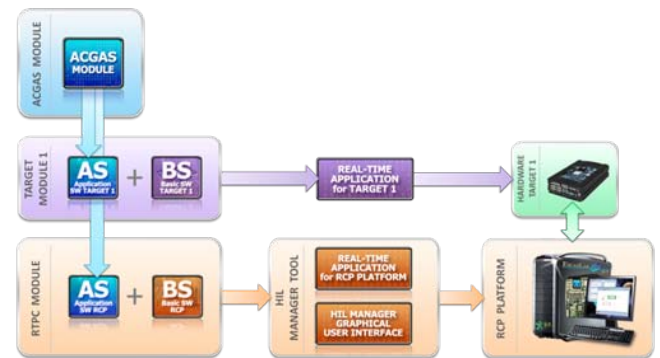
ACGAS MODULE

ACGAS MODULE

TARGET MODULE 1

AS Application SW TARGET 1

+

BS Basic SW TARGET 1

REAL-TIME APPLICATION for TARGET 1

HARDWARE TARGET 1

RTPC MODULE

AS Application SW RCP

+

BS Basic SW RCP

HIL MANAGER TOOL

REAL-TIME APPLICATION for RCP PLATFORM

HIL MANAGER GRAPHICAL USER INTERFACE

RCP PLATFORM